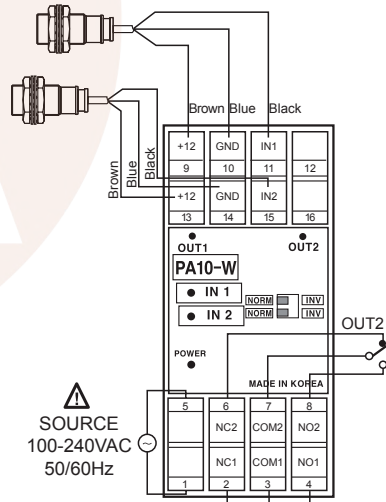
Brown Blue Black

+12 GND IN1
9 10 11 12

Brown Blue Black

+12 GND IN2
13 14 15 16

OUT1 OUT2

PA10-W

IN 1 NORM INV
IN 2 NORM INV

OUT2

POWER

MADE IN KOREA

SOURCE
100-240VAC
50/60Hz

5 6 7 8
NC2 COM2 NO2
NC1 COM1 NO1
1 2 3 4